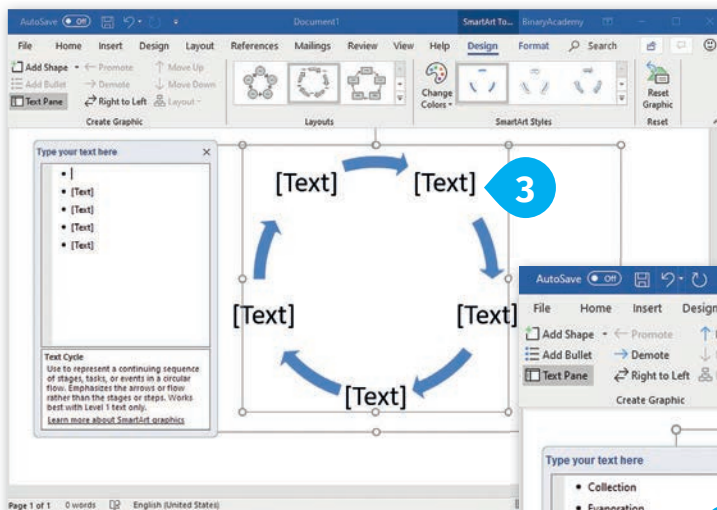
AutoSave Off Document1 SmartArt To... BinaryAcademy

File Home Insert Design Layout References Mailings Review View Help Design Format Search

Add Shape Promote Move Up
Add Bullet Demote Move Down
Text Pane Right to Left Layout
Create Graphic

Layouts

Change Colors

SmartArt Styles

Reset Graphic
Reset

Type your text here

- [Text]
- [Text]
- [Text]
- [Text]

Text Cycle
Use to represent a continuing sequence of stages, tasks, or events in a circular flow. Emphasizes the arrows or flow rather than the stages or steps. Works best with Level 1 text only.
Learn more about SmartArt graphics

[Text]
[Text]
[Text]
[Text]
[Text]

3

AutoSave Off

File Home Insert Design

Add Shape Promote
Add Bullet Demote
Text Pane Right to Left
Create Graphic

Type your text here

- Collection
- Evaporation

Page 1 of 1 0 words English (United States)